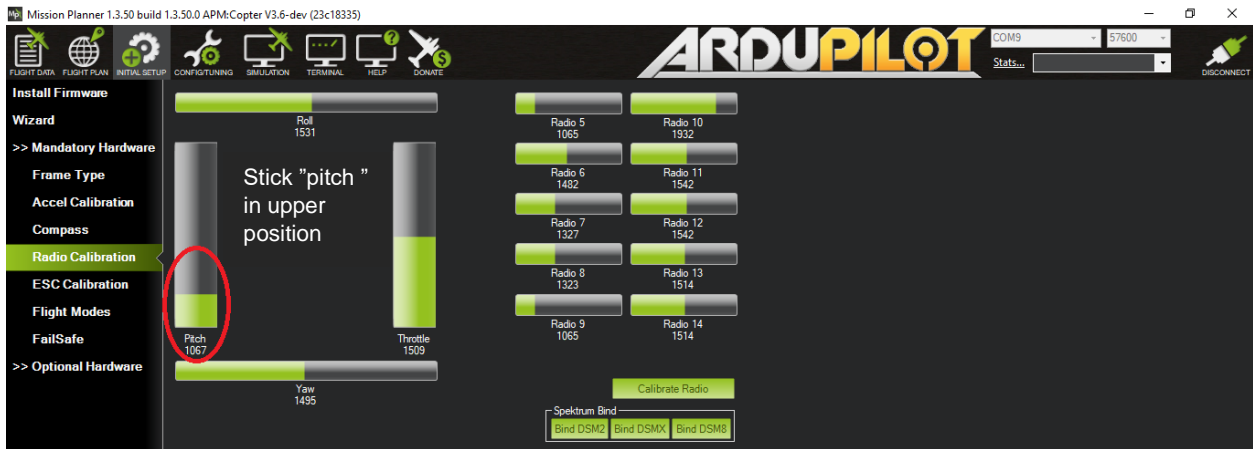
Mission Planner 1.3.50 build 1.3.50.0 APM:Copter V3.6-dev (23c18335)

FLIGHT DATA FLIGHT PLAN INITIAL SETUP CONFIG/TUNING SIMULATION TERMINAL HELP DONATE

ARDUPILOT

COM9 57600

Stats...

DISCONNECT

Install Firmware
Wizard
>> Mandatory Hardware
Frame Type
Accel Calibration
Compass
Radio Calibration
ESC Calibration
Flight Modes
FailSafe
>> Optional Hardware

Roll
1531

Stick "pitch " in upper position

Pitch
1067

Throttle
1509

Yaw
1495

Radio 5
1065

Radio 10
1932

Radio 6
1482

Radio 11
1542

Radio 7
1327

Radio 12
1542

Radio 8
1323

Radio 13
1514

Radio 9
1065

Radio 14
1514

Calibrate Radio

Spektrum Bind
Bind DSM2 Bind DSMX Bind DSM8